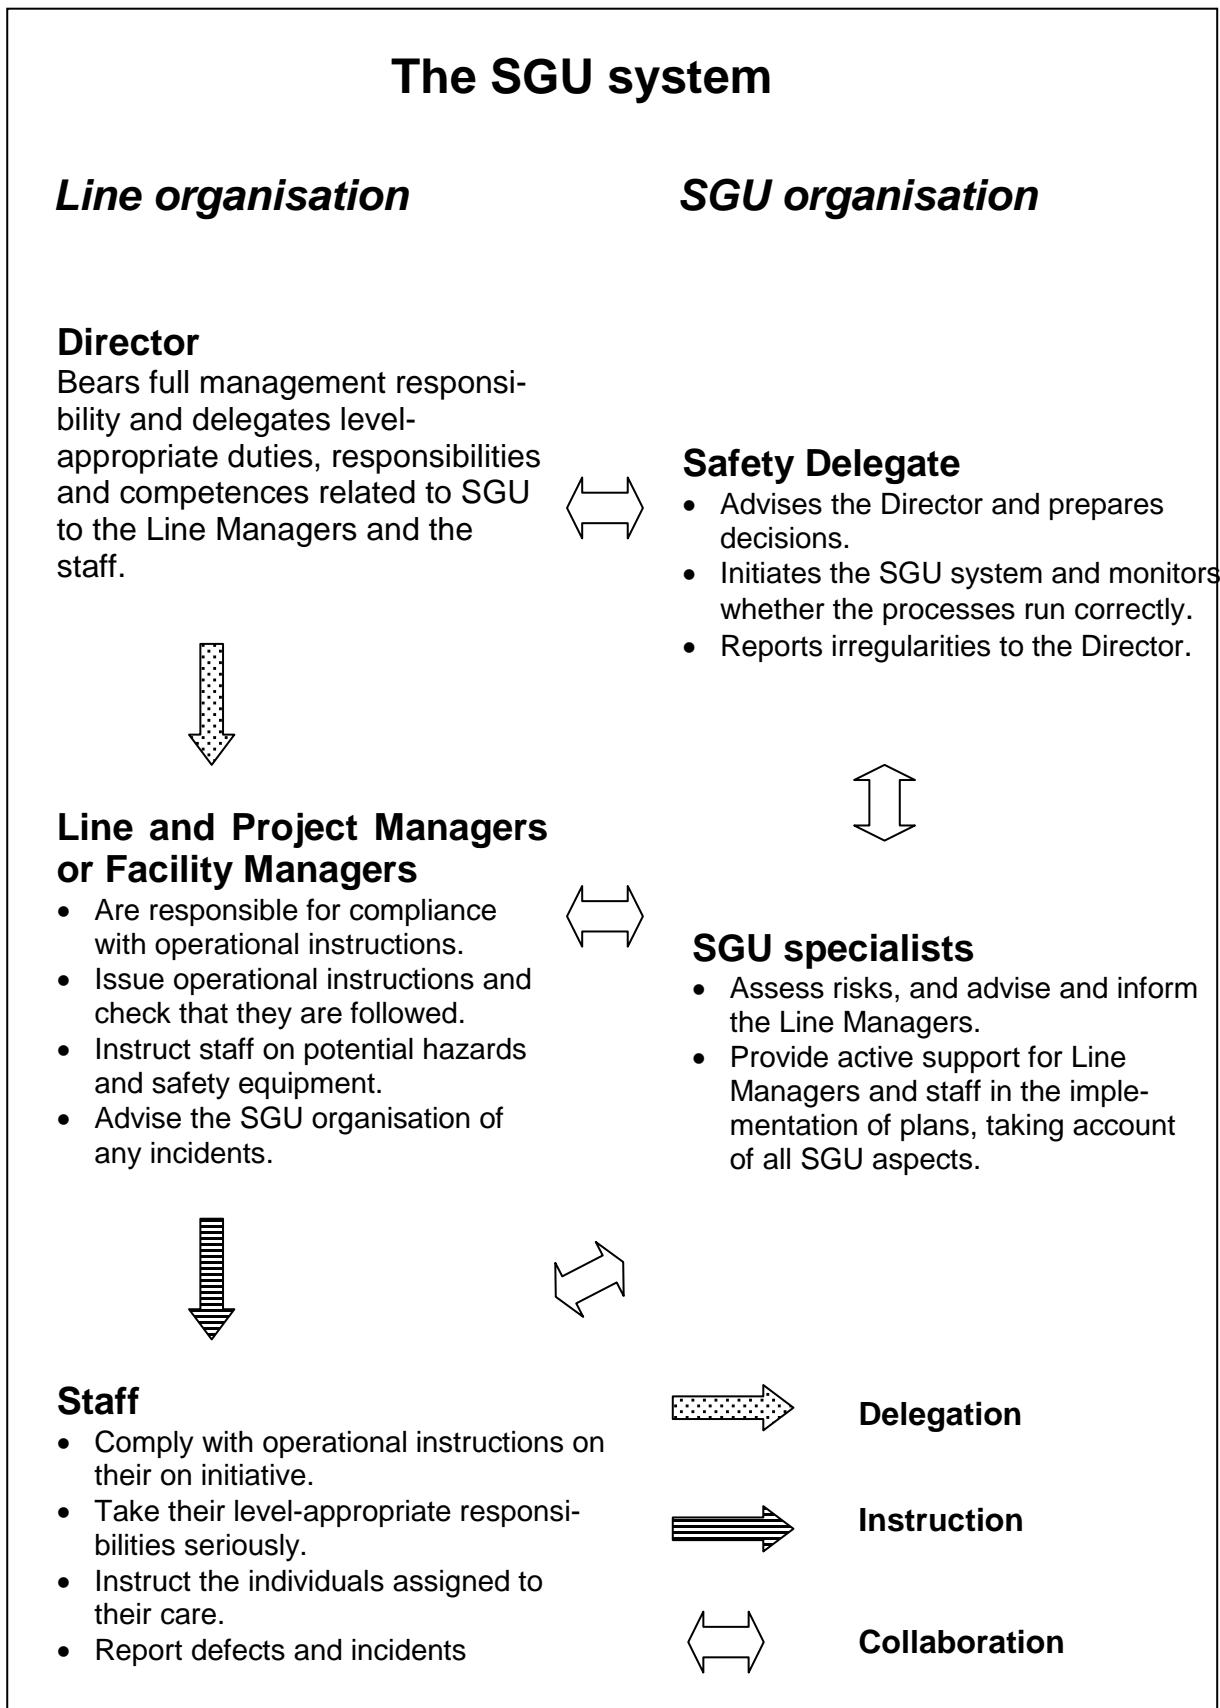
The SGU system

Line organisation

SGU organisation

Director
Bears full management responsibility and delegates level-appropriate duties, responsibilities and competences related to SGU to the Line Managers and the staff.

Safety Delegate
- Advises the Director and prepares decisions.
- Initiates the SGU system and monitors whether the processes run correctly.
- Reports irregularities to the Director.

Line and Project Managers or Facility Managers
- Are responsible for compliance with operational instructions.
- Issue operational instructions and check that they are followed.
- Instruct staff on potential hazards and safety equipment.
- Advise the SGU organisation of any incidents.

SGU specialists
- Assess risks, and advise and inform the Line Managers.
- Provide active support for Line Managers and staff in the implementation of plans, taking account of all SGU aspects.

Staff
- Comply with operational instructions on their on initiative.
- Take their level-appropriate responsibilities seriously.
- Instruct the individuals assigned to their care.
- Report defects and incidents

Delegation

Instruction

Collaboration